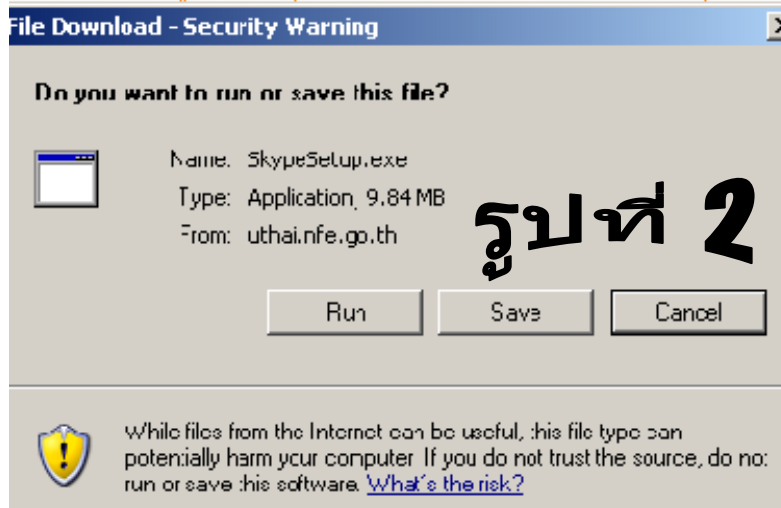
File Download - Security Warning

Do you want to run or save this file?

Name: SkypeSetup.exe
Type: Application, 9.84 MB
From: uthai.nfe.go.th

รูปที่ 2

Run Save Cancel

While files from the Internet can be useful, this file type can potentially harm your computer. If you do not trust the source, do not run or save this software. What's the risk?